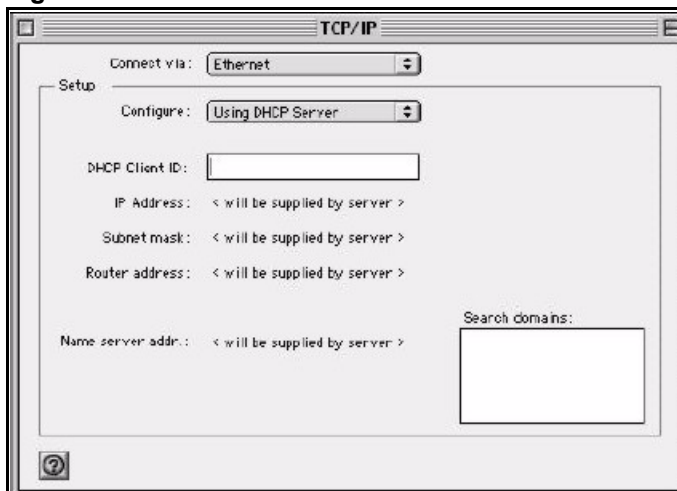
TCP/IP

Connect via: Ethernet

Setup

Configure: Using DHCP Server

DHCP Client ID:

IP Address: < will be supplied by server >

Subnet mask: < will be supplied by server >

Router address: < will be supplied by server >

Search domains:

Name server addr.: < will be supplied by server >